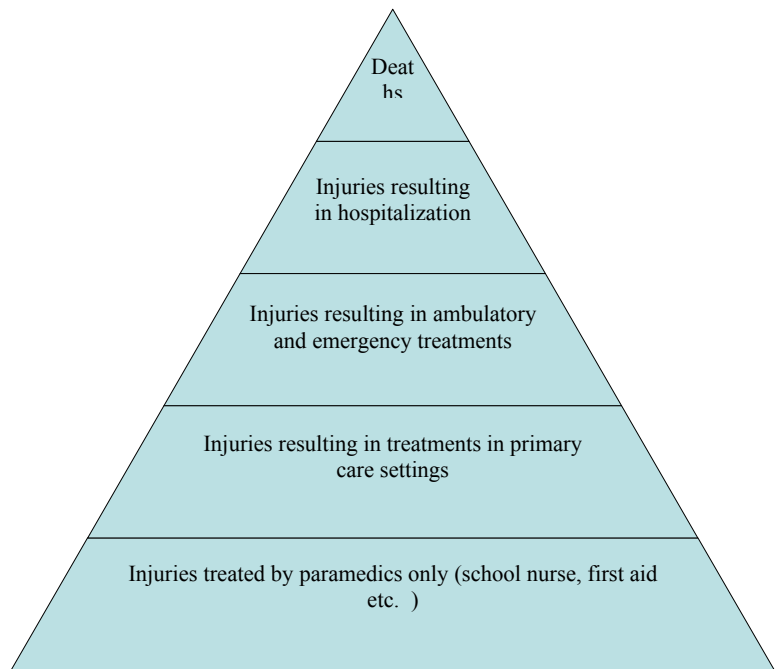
Deat
hs

Injuries resulting in hospitalization

Injuries resulting in ambulatory and emergency treatments

Injuries resulting in treatments in primary care settings

Injuries treated by paramedics only (school nurse, first aid etc. )